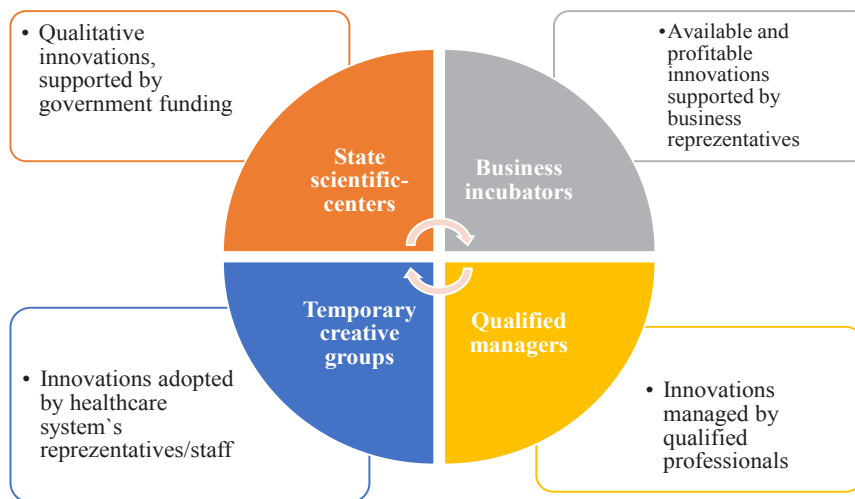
• Qualitative innovations, supported by government funding

•Available and profitable innovations supported by business reprezentatives

State scientific-centers

Business incubators

Temporary creative groups

Qualified managers

• Innovations adopted by healthcare system`s reprezentatives/staff

• Innovations managed by qualified professionals